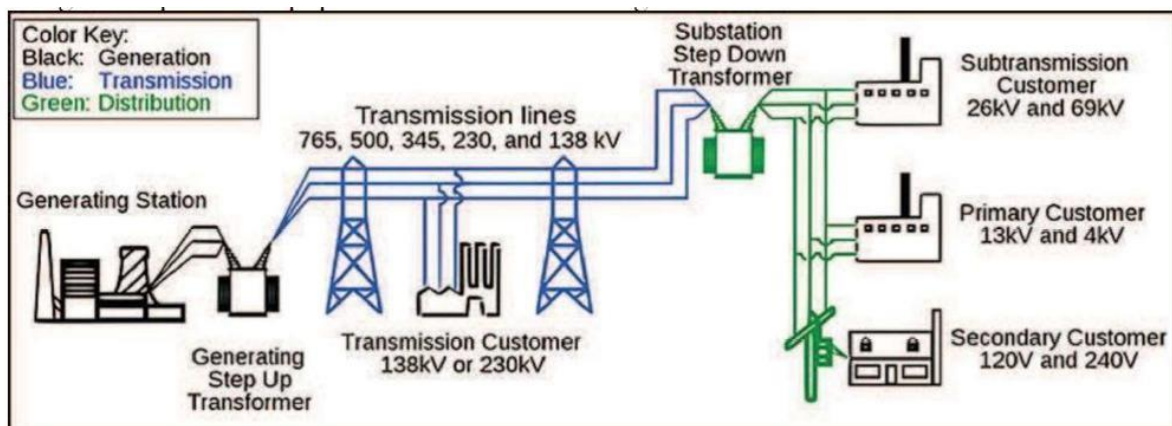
Color Key:
Black: Generation
Blue: Transmission
Green: Distribution

Transmission lines
765, 500, 345, 230, and 138 kV

Substation
Step Down
Transformer

Subtransmission
Customer
26kV and 69kV

Generating Station

Primary Customer
13kV and 4kV

Secondary Customer
120V and 240V

Generating
Step Up
Transformer

Transmission Customer
138kV or 230kV